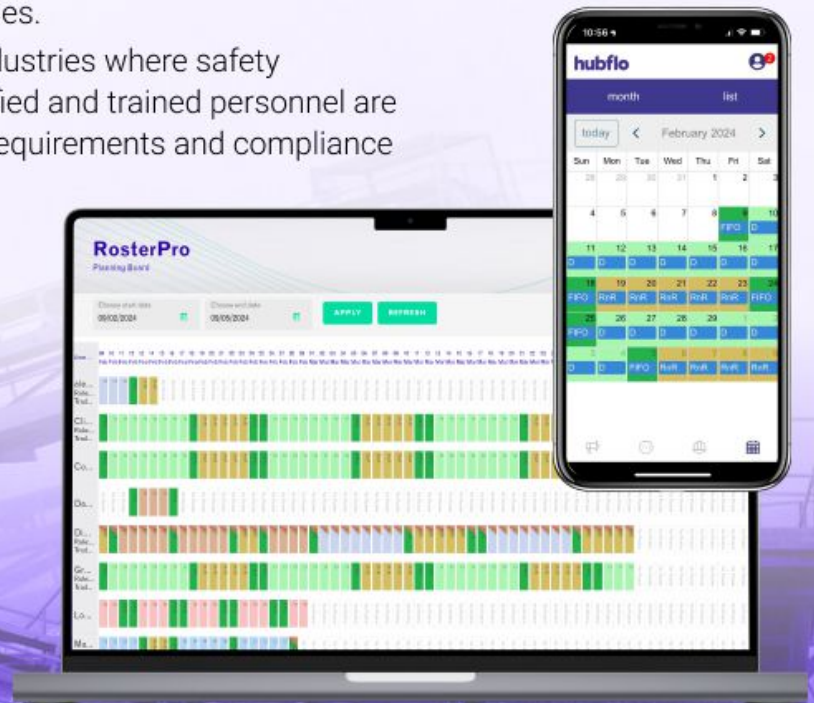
es.

dustries where safety
fied and trained personnel are
equirements and compliance

RosterPro
Planning Board

Choose start date
09/02/2024

Choose end date
09/05/2024

APPLY
REFRESH

Ale...
Cl...
Co...
Da...
Di...
Gr...
Lo...
Ma...

10:56
hubflo
month
list
today
February 2024
| Sun | Mon | Tue | Wed | Thu | Fri | Sat |
|---|---|---|---|---|---|---|
| 28 | 29 | 30 | 31 | 1 | 2 | 3 |
| 4 | 5 | 6 | 7 | 8 | 9 FIFO | 10 D |
| 11 D | 12 D | 13 D | 14 D | 15 D | 16 D | 17 |
| 18 FIFO | 19 RnR | 20 RnR | 21 RnR | 22 RnR | 23 RnR | 24 FIFO |
| 25 FIFO | 26 D | 27 D | 28 D | 29 D | 1 | 2 |
| 3 D | 4 D | 5 FIFO | 6 RnR | 7 RnR | 8 RnR | 9 RnR |